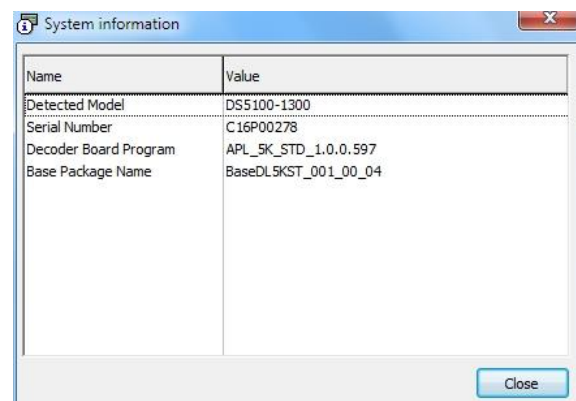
System information

| Name | Value |
|---|---|
| Detected Model | DS5100-1300 |
| Serial Number | C16P00278 |
| Decoder Board Program | APL_5K_STD_1.0.0.597 |
| Base Package Name | BaseDL5KST_001_00_04 |

Close